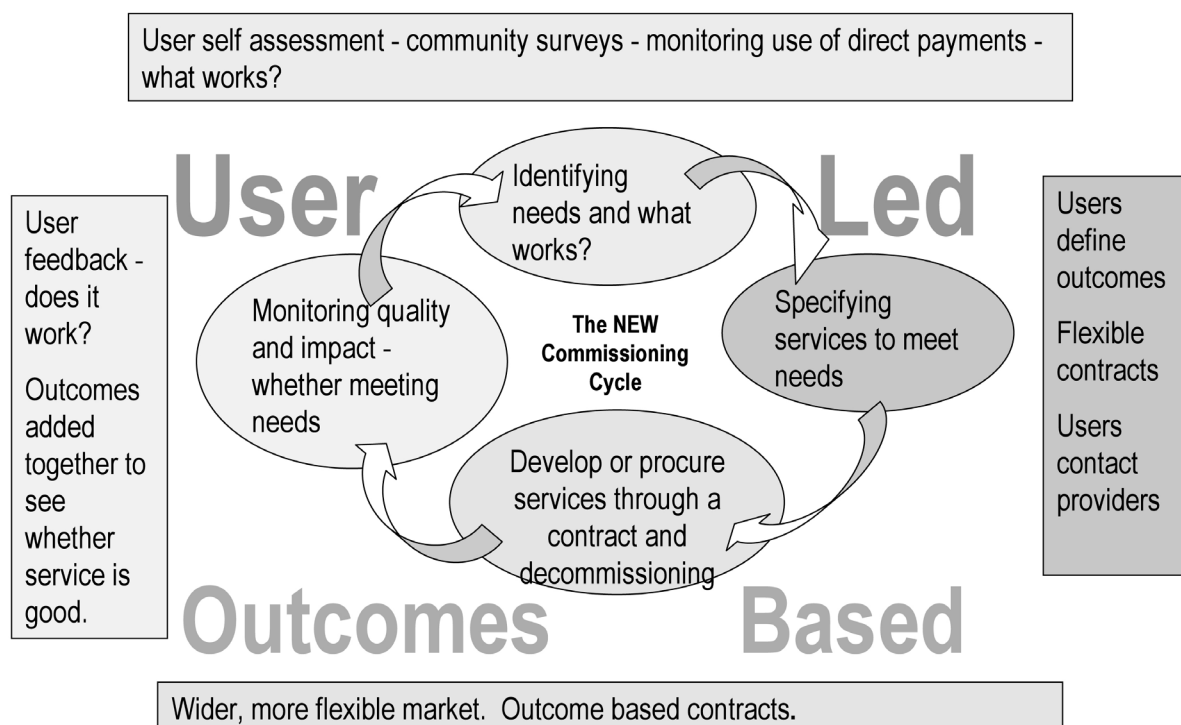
User self assessment - community surveys - monitoring use of direct payments - what works?

User

Led

User feedback - does it work?

Outcomes added together to see whether service is good.

Identifying needs and what works?

Specifying services to meet needs

Develop or procure services through a contract and decommissioning

Monitoring quality and impact - whether meeting needs

The NEW Commissioning Cycle

Users define outcomes

Flexible contracts

Users contact providers

Outcomes

Based

Wider, more flexible market. Outcome based contracts.